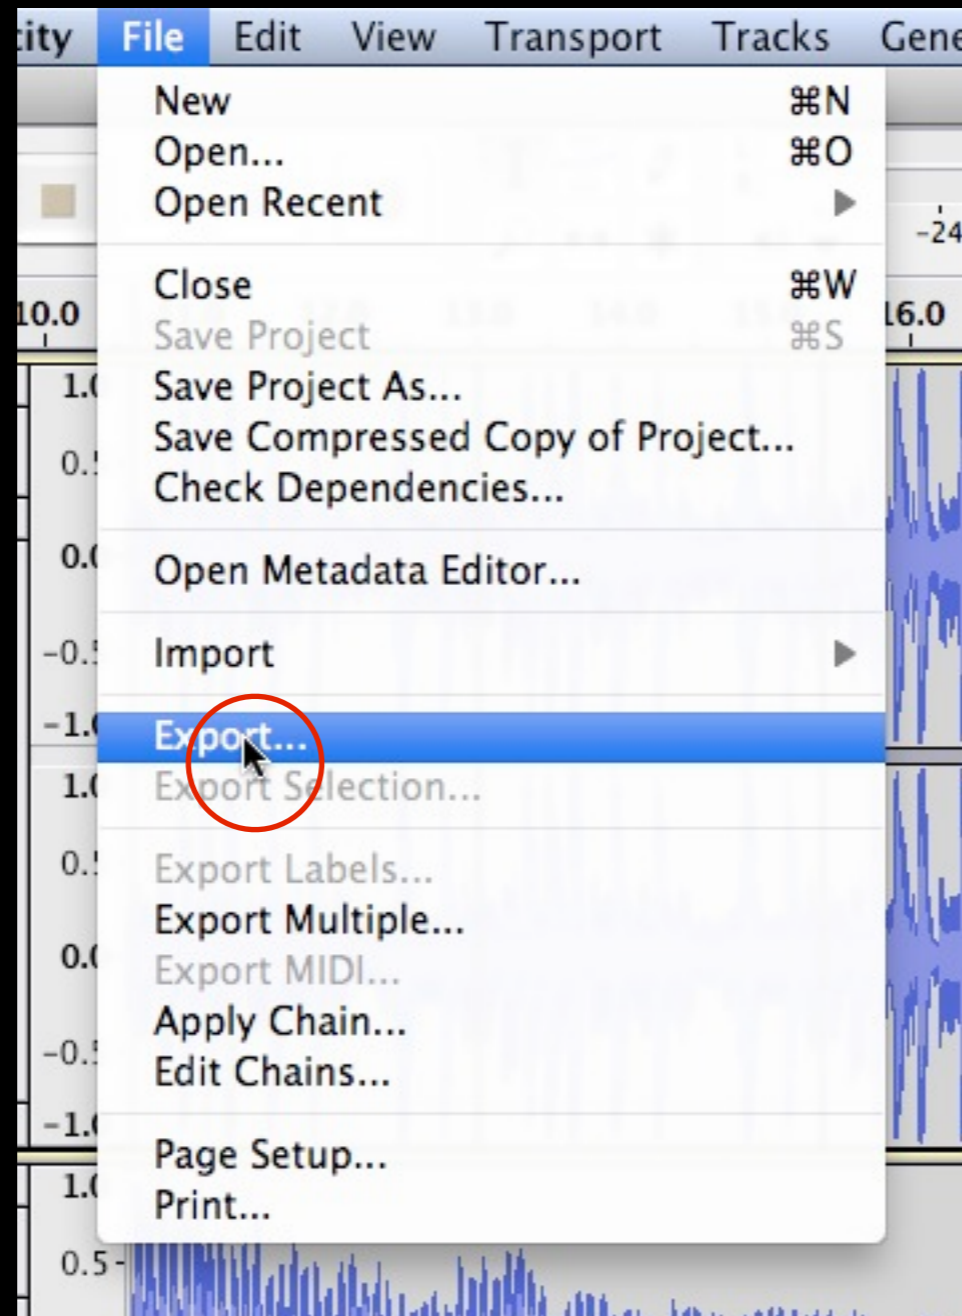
ity File Edit View Transport Tracks Gene

New ⌘N
Open... ⌘O
Open Recent

Close ⌘W
Save Project ⌘S
Save Project As...
Save Compressed Copy of Project...
Check Dependencies...

Open Metadata Editor...

Import

Export...
Export Selection...

Export Labels...
Export Multiple...
Export MIDI...
Apply Chain...
Edit Chains...

Page Setup...
Print...

-24
10.0
16.0
1.0
0.5
0.0
-0.5
-1.0
1.0
0.5
0.0
-0.5
-1.0
1.0
0.5